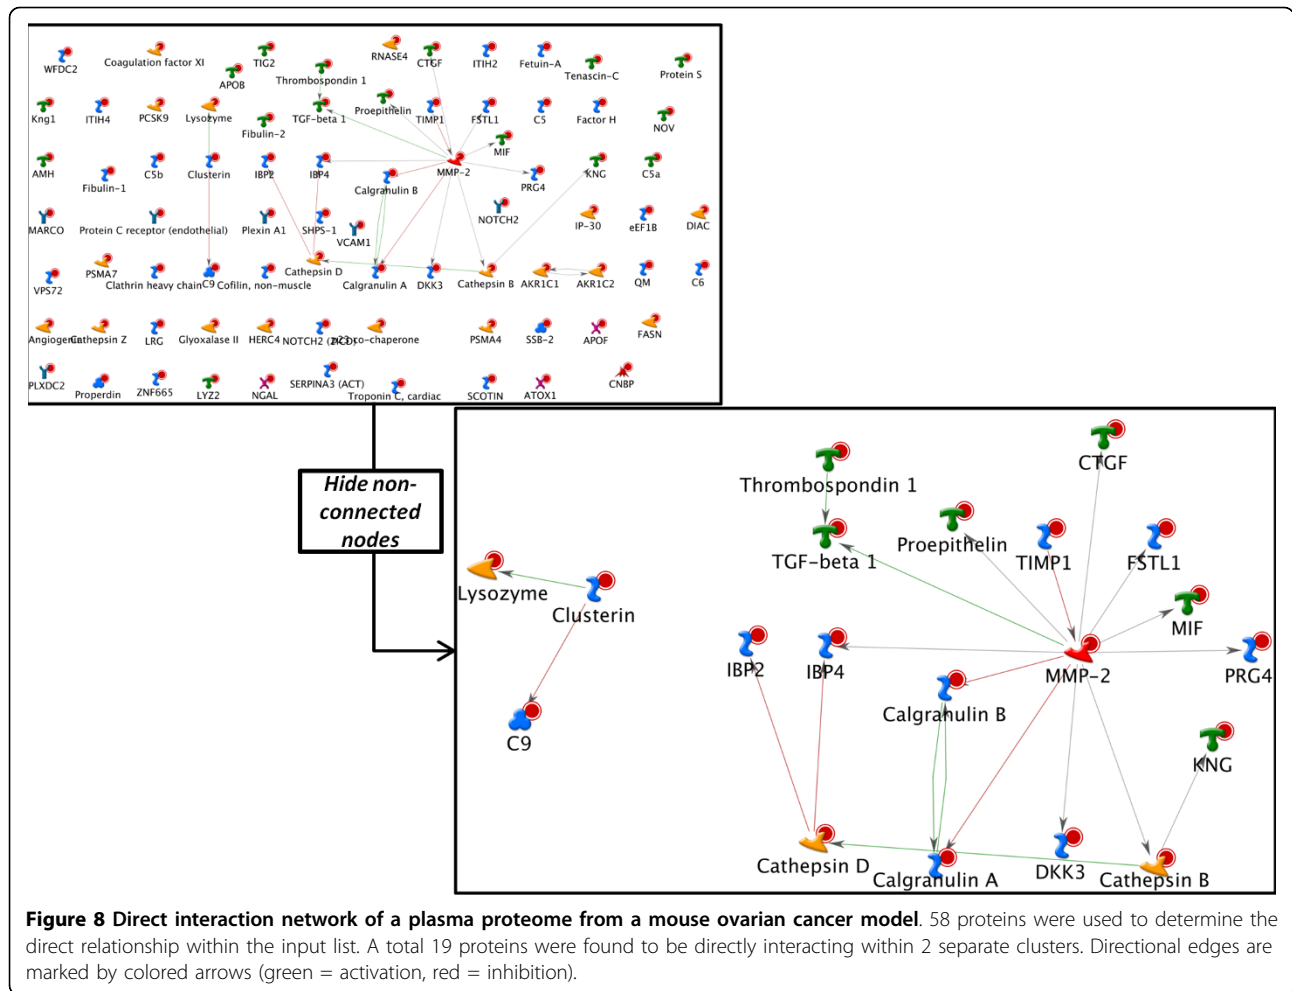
WFDC2 Coagulation factor XI TIG2 RNASE4 CTGF ITIH2 Fetuin-A Tenascin-C Protein S
APOB Thrombospondin 1
Kng1 ITIH4 PCSK9 Lysozyme TGF-beta 1 Proepithelin TIMP1 FSTL1 C5 Factor H NOV
Fibulin-2 MIF
AMH C5b Clusterin IBP2 IBP4 MMP-2 KNG C5a
Fibulin-1 Calgranulin B PRG4
NOTCH2
MARCO Protein C receptor (endothelial) Plexin A1 SHPS-1 IP-30 eEF1B DIAC
VCAM1
VPS72 PSMA7 Cathepsin D C6
Clathrin heavy chain C9 Cofilin, non-muscle Calgranulin A DKK3 Cathepsin B AKR1C1 AKR1C2 QM
Angiogenin Cathepsin Z LRG Glyoxalase II HERC4 NOTCH2 (ICD) co-chaperone PSMA4 SSB-2 APOF FASN
PLXDC2 Properdin ZNF665 LYZ2 NGAL SERPINA3 (ACT) Troponin C, cardiac SCOTIN ATOX1 CNBP

Hide non-connected nodes

Lysozyme
Clusterin
C9
Thrombospondin 1
CTGF
TGF-beta 1
Proepithelin
TIMP1
FSTL1
MIF
IBP2
IBP4
MMP-2
PRG4
Calgranulin B
KNG
Cathepsin D
Calgranulin A
DKK3
Cathepsin B

**Figure 8 Direct interaction network of a plasma proteome from a mouse ovarian cancer model**. 58 proteins were used to determine the direct relationship within the input list. A total 19 proteins were found to be directly interacting within 2 separate clusters. Directional edges are marked by colored arrows (green = activation, red = inhibition).